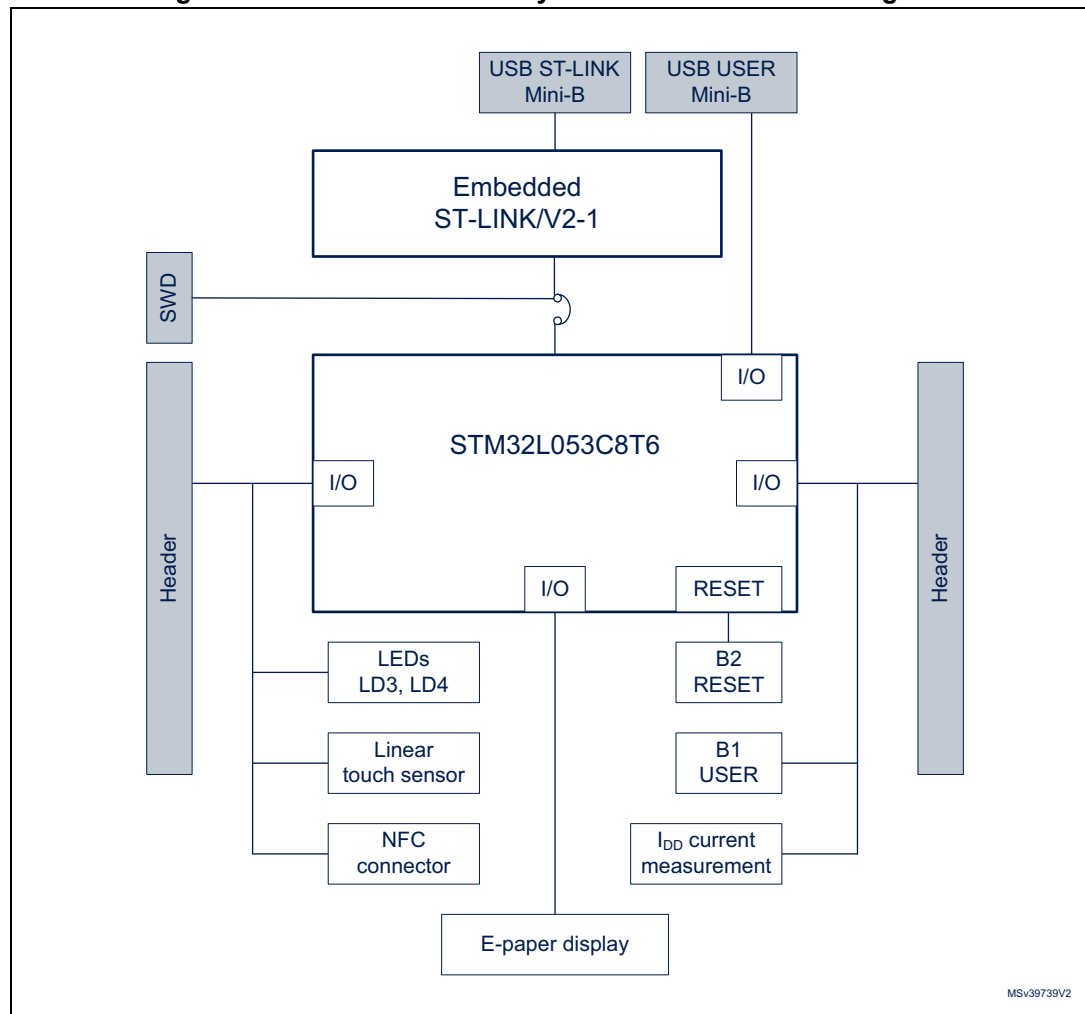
USB ST-LINK Mini-B

USB USER Mini-B

Embedded ST-LINK/V2-1

SWD

Header

I/O

STM32L053C8T6

I/O

I/O

Header

I/O

RESET

LEDs LD3, LD4

B2 RESET

Linear touch sensor

B1 USER

NFC connector

$I_{DD}$ current measurement

E-paper display

MSv39739V2